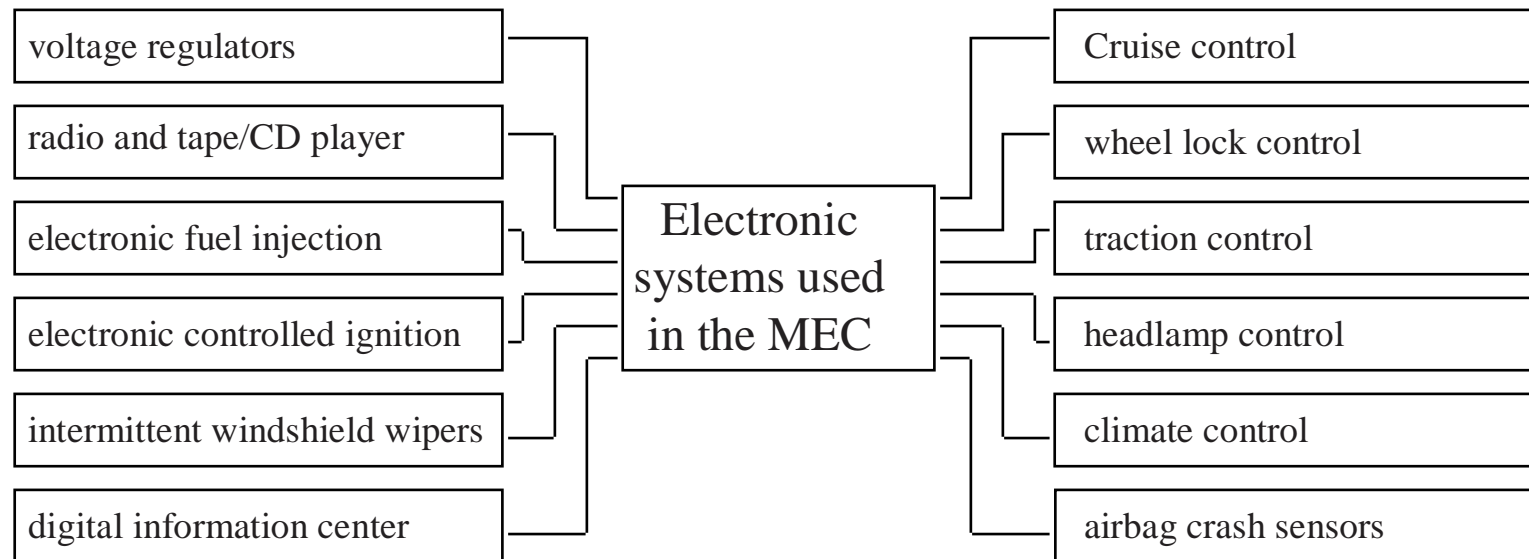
voltage regulators

radio and tape/CD player

electronic fuel injection

electronic controlled ignition

intermittent windshield wipers

digital information center

Electronic systems used in the MEC

Cruise control

wheel lock control

traction control

headlamp control

climate control

airbag crash sensors